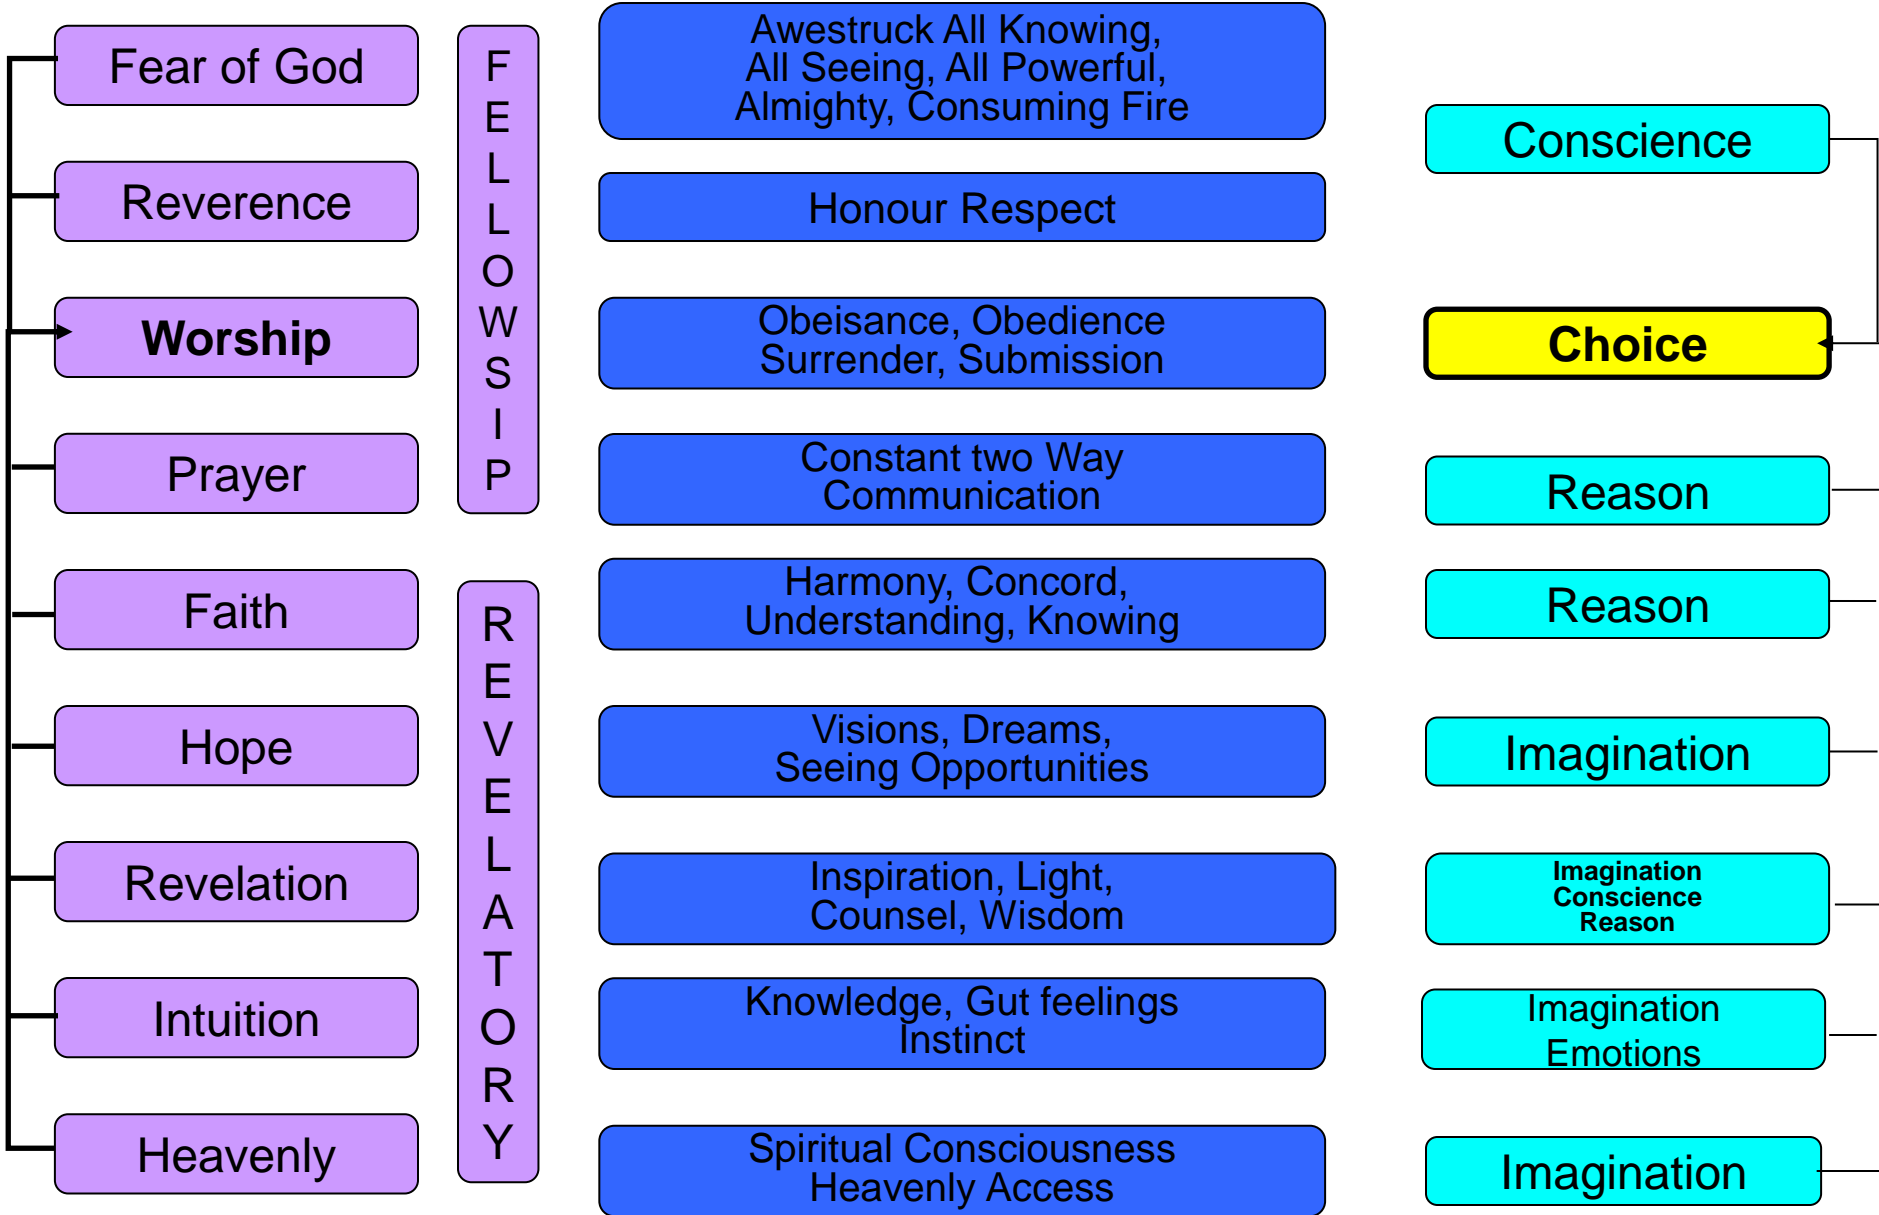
Fear of God

Reverence

Worship

Prayer

Faith

Hope

Revelation

Intuition

Heavenly

F E L L O W S I P

R E V E L A T O R Y

Awestruck All Knowing, All Seeing, All Powerful, Almighty, Consuming Fire

Honour Respect

Obeisance, Obedience Surrender, Submission

Constant two Way Communication

Harmony, Concord, Understanding, Knowing

Visions, Dreams, Seeing Opportunities

Inspiration, Light, Counsel, Wisdom

Knowledge, Gut feelings Instinct

Spiritual Consciousness Heavenly Access

Conscience

Choice

Reason

Reason

Imagination

Imagination Conscience Reason

Imagination Emotions

Imagination